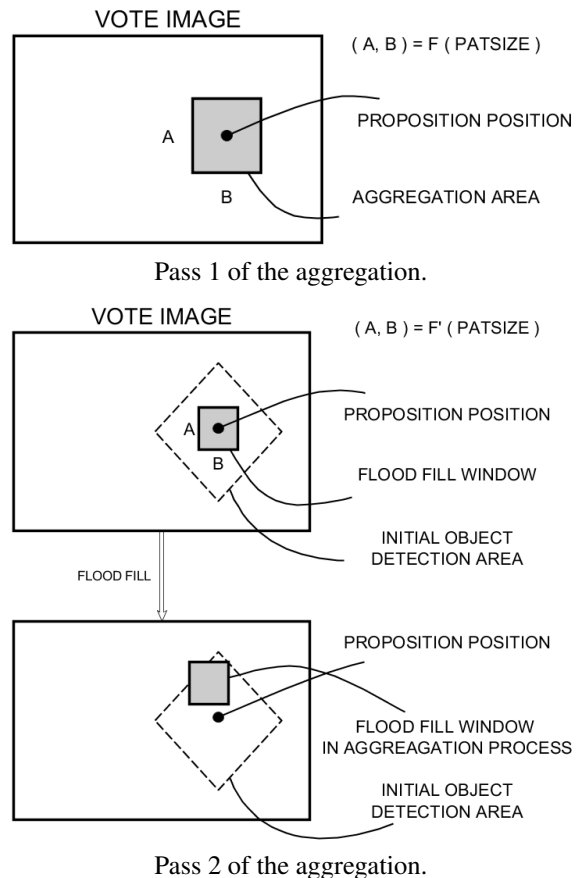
VOTE IMAGE

( A, B ) = F ( PATSIZE )

A

B

PROPOSITION POSITION

AGGREGATION AREA

Pass 1 of the aggregation.

VOTE IMAGE

( A, B ) = F' ( PATSIZE )

A

B

PROPOSITION POSITION

FLOOD FILL WINDOW

INITIAL OBJECT DETECTION AREA

FLOOD FILL

PROPOSITION POSITION

FLOOD FILL WINDOW IN AGGREAGATION PROCESS

INITIAL OBJECT DETECTION AREA

Pass 2 of the aggregation.